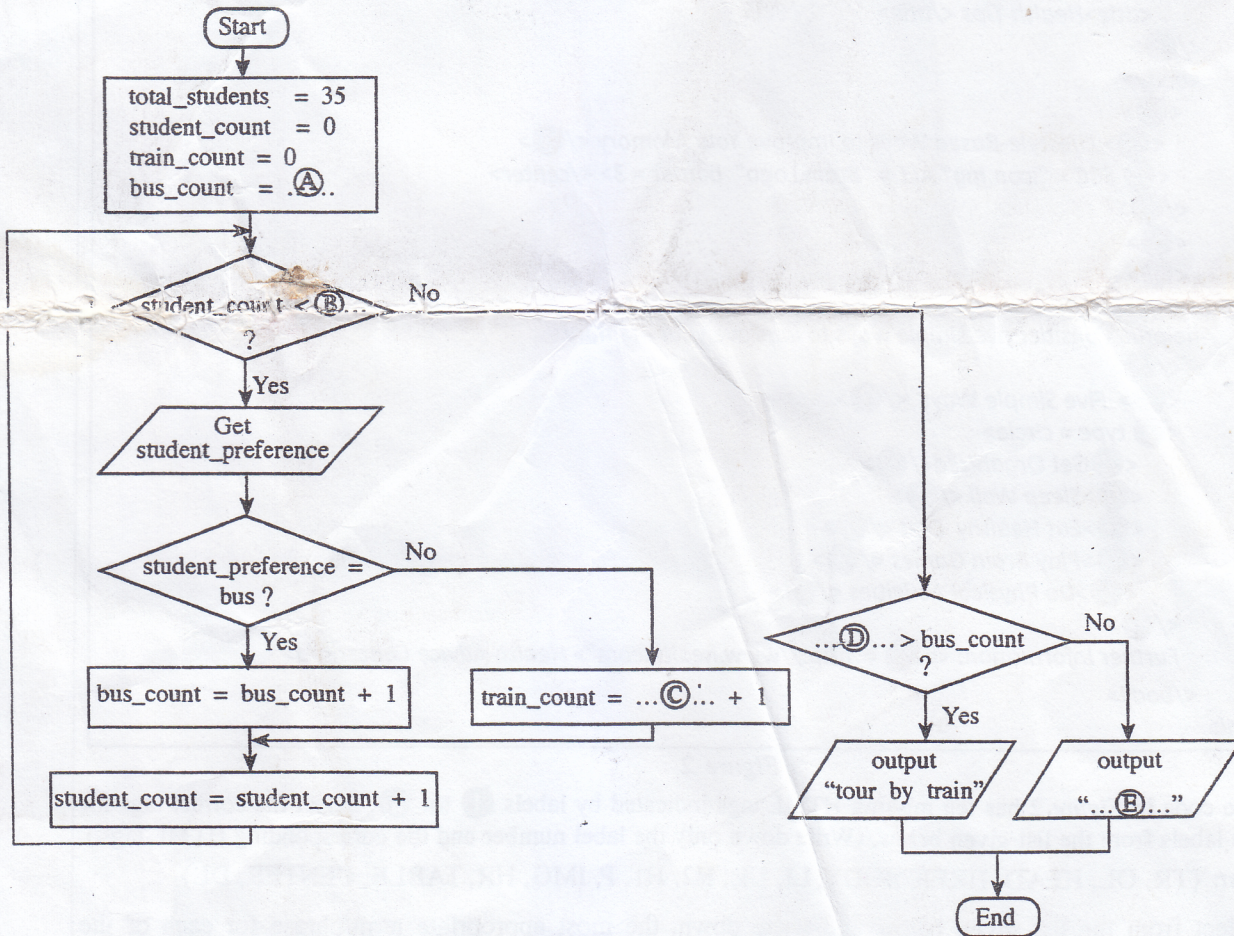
Start

total_students = 35
student_count = 0
train_count = 0
bus_count = ..Ⓐ..

student_count < Ⓑ... ?

No

Yes

Get student_preference

student_preference = bus ?

No

Yes

bus_count = bus_count + 1

train_count = ...Ⓒ... + 1

student_count = student_count + 1

...Ⓓ... > bus_count ?

No

Yes

output "tour by train"

output "...Ⓔ..."

End